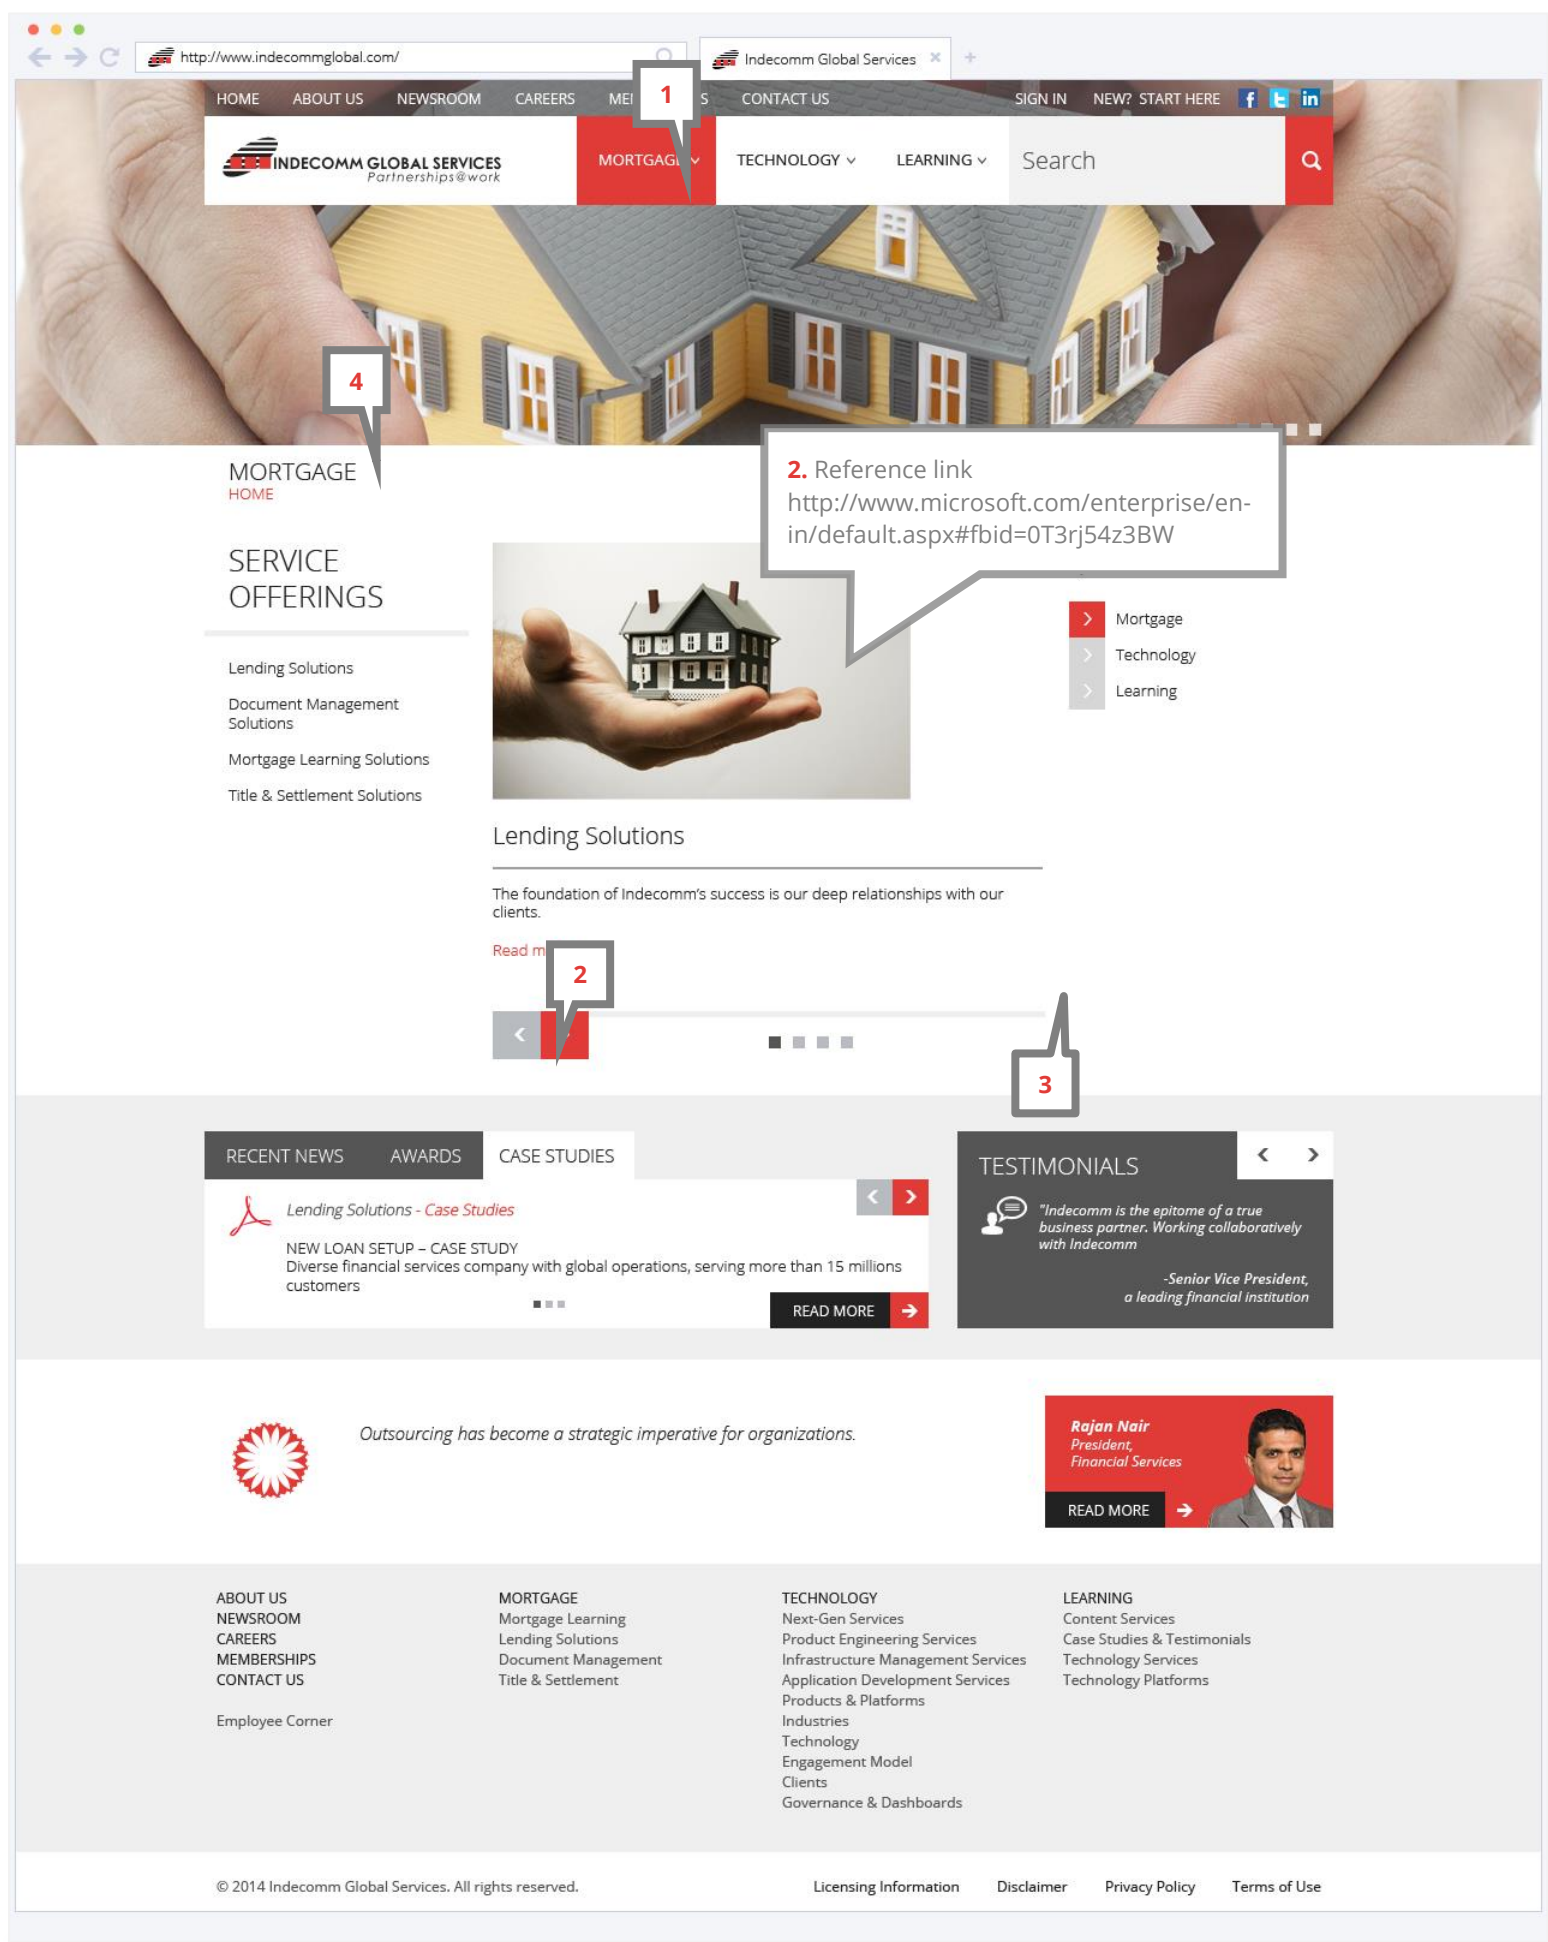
http://www.indecommglobal.com/

Indecomm Global Services

HOME ABOUT US NEWSROOM CAREERS MEI 1 S CONTACT US SIGN IN NEW? START HERE

INDECOMM GLOBAL SERVICES
Partnerships@work

MORTGAG TECHNOLOGY LEARNING Search

4

MORTGAGE
HOME

2. Reference link
http://www.microsoft.com/enterprise/en-in/default.aspx#fbid=0T3rj54z3BW

SERVICE OFFERINGS

Lending Solutions
Document Management Solutions
Mortgage Learning Solutions
Title & Settlement Solutions

Mortgage
Technology
Learning

Lending Solutions

The foundation of Indecomm's success is our deep relationships with our clients.

Read m

2

3

RECENT NEWS AWARDS CASE STUDIES

Lending Solutions - Case Studies

NEW LOAN SETUP – CASE STUDY
Diverse financial services company with global operations, serving more than 15 millions customers

READ MORE

TESTIMONIALS

"Indecomm is the epitome of a true business partner. Working collaboratively with Indecomm

-Senior Vice President, a leading financial institution

Outsourcing has become a strategic imperative for organizations.

Rajan Nair
President,
Financial Services

READ MORE

ABOUT US
NEWSROOM
CAREERS
MEMBERSHIPS
CONTACT US

Employee Corner

MORTGAGE
Mortgage Learning
Lending Solutions
Document Management
Title & Settlement

TECHNOLOGY
Next-Gen Services
Product Engineering Services
Infrastructure Management Services
Application Development Services
Products & Platforms
Industries
Technology
Engagement Model
Clients
Governance & Dashboards

LEARNING
Content Services
Case Studies & Testimonials
Technology Services
Technology Platforms

© 2014 Indecomm Global Services. All rights reserved.

Licensing Information Disclaimer Privacy Policy Terms of Use